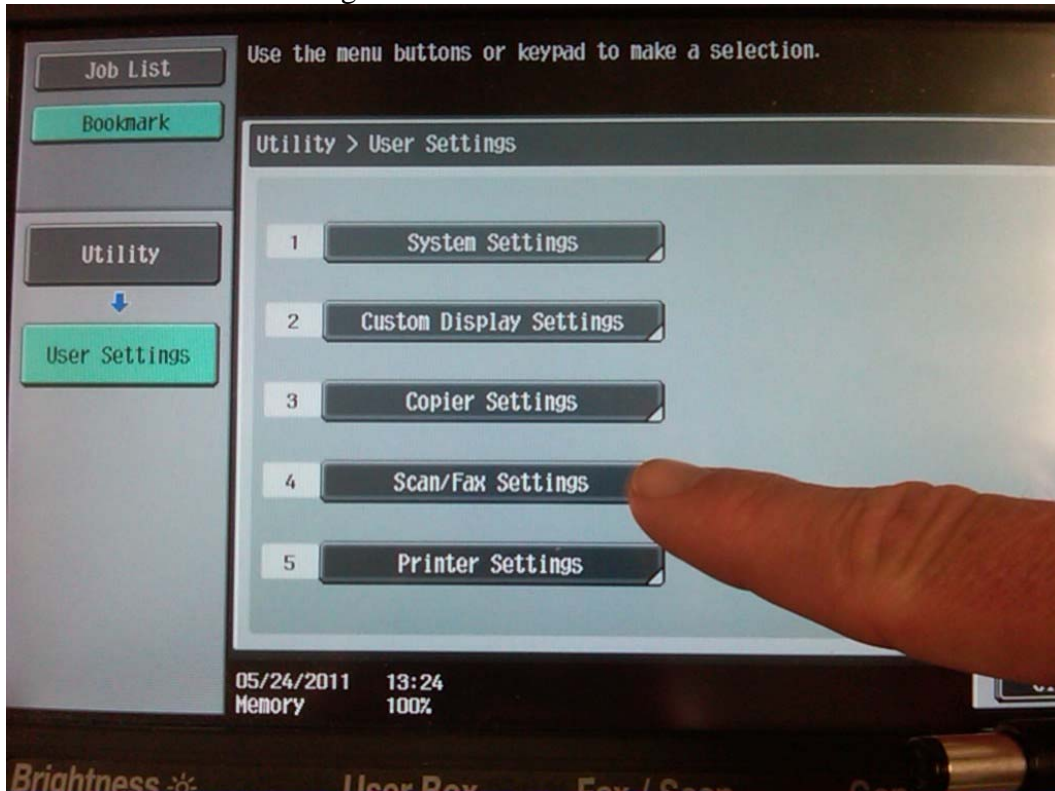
Job List

Bookmark

Use the menu buttons or keypad to make a selection.

Utility > User Settings

Utility

User Settings

1 System Settings

2 Custom Display Settings

3 Copier Settings

4 Scan/Fax Settings

5 Printer Settings

05/24/2011 13:24
Memory 100%

Brightness

User Box

Fax / Scan